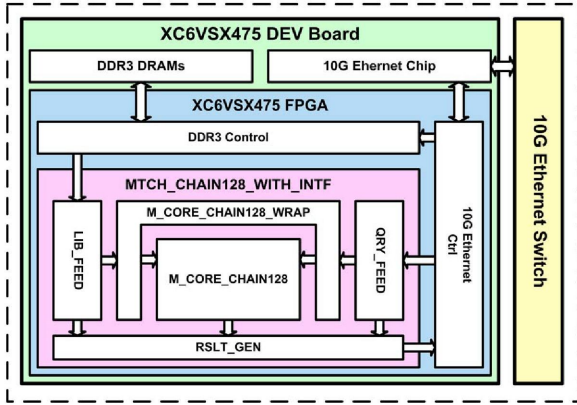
XC6VSX475 DEV Board

DDR3 DRAMs

10G Ethernet Chip

XC6VSX475 FPGA

DDR3 Control

MTCH_CHAIN128_WITH_INTF

M_CORE_CHAIN128_WRAP

LIB_FEED

M_CORE_CHAIN128

QRY_FEED

10G Ethernet Ctrl

RSLT_GEN

10G Ethernet Switch